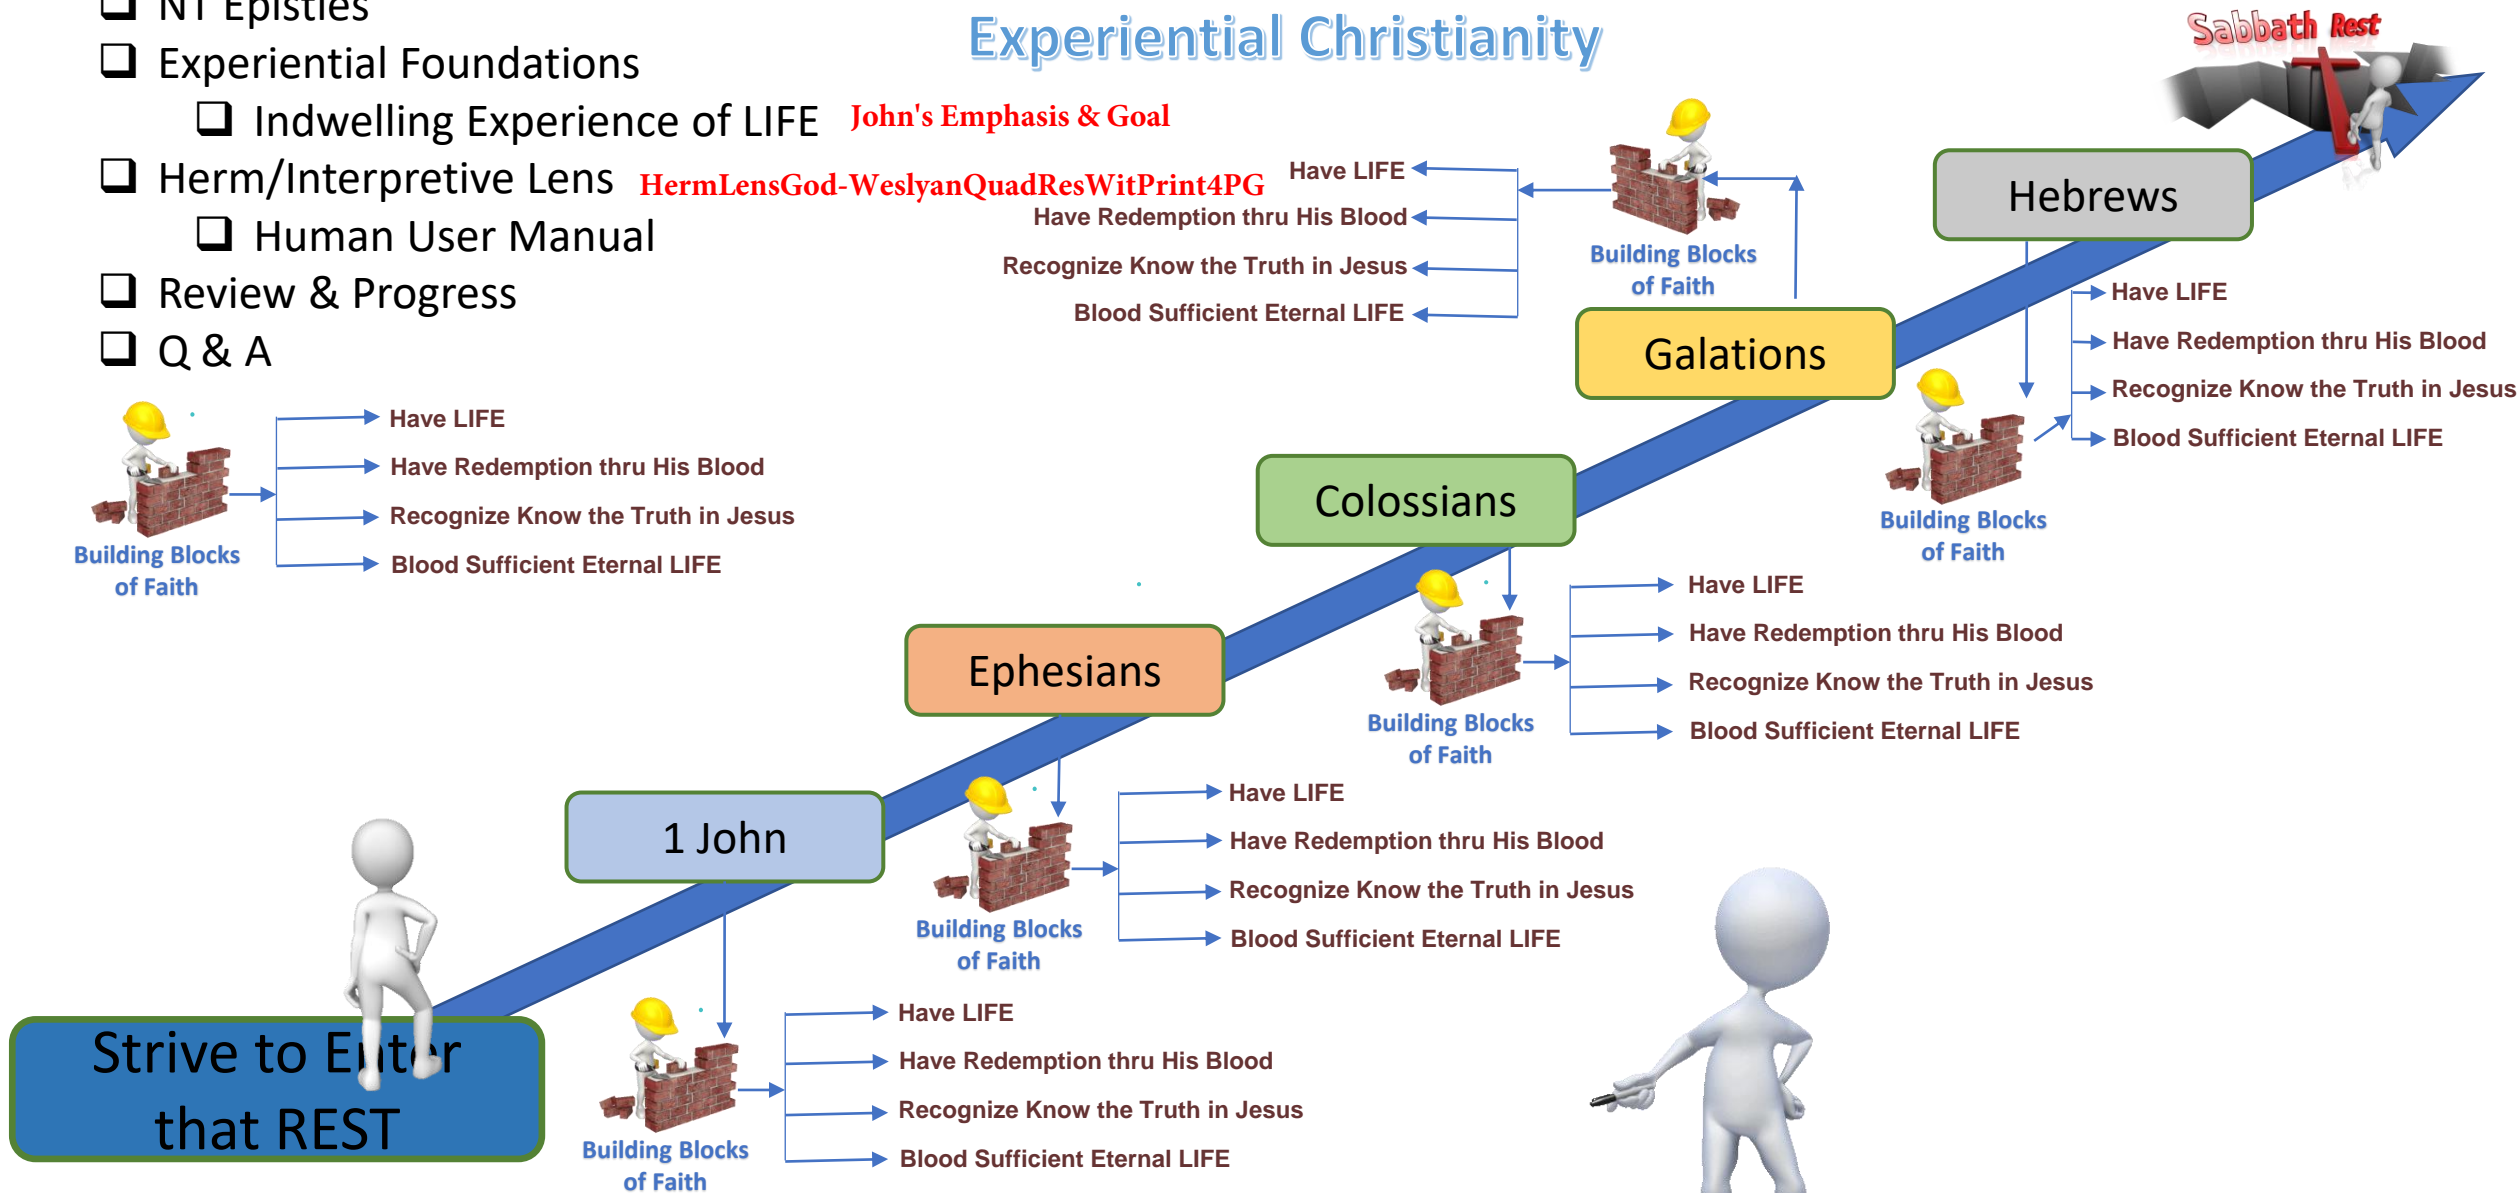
❑ NT Epistles
❑ Experiential Foundations
❑ Indwelling Experience of LIFE John's Emphasis & Goal
❑ Herm/Interpretive Lens HermLensGod-WeslyanQuadResWitPrint4PG
❑ Human User Manual
❑ Review & Progress
❑ Q & A

Experiential Christianity

Sabbath Rest

Have LIFE
Have Redemption thru His Blood
Recognize Know the Truth in Jesus
Blood Sufficient Eternal LIFE
Building Blocks of Faith

Hebrews

Have LIFE
Have Redemption thru His Blood
Recognize Know the Truth in Jesus
Blood Sufficient Eternal LIFE
Building Blocks of Faith

Galations

Building Blocks of Faith
Have LIFE
Have Redemption thru His Blood
Recognize Know the Truth in Jesus
Blood Sufficient Eternal LIFE

Colossians

Have LIFE
Have Redemption thru His Blood
Recognize Know the Truth in Jesus
Blood Sufficient Eternal LIFE
Building Blocks of Faith

Ephesians

Building Blocks of Faith
Have LIFE
Have Redemption thru His Blood
Recognize Know the Truth in Jesus
Blood Sufficient Eternal LIFE

1 John

Building Blocks of Faith
Have LIFE
Have Redemption thru His Blood
Recognize Know the Truth in Jesus
Blood Sufficient Eternal LIFE

Strive to Enter that REST

Building Blocks of Faith
Have LIFE
Have Redemption thru His Blood
Recognize Know the Truth in Jesus
Blood Sufficient Eternal LIFE